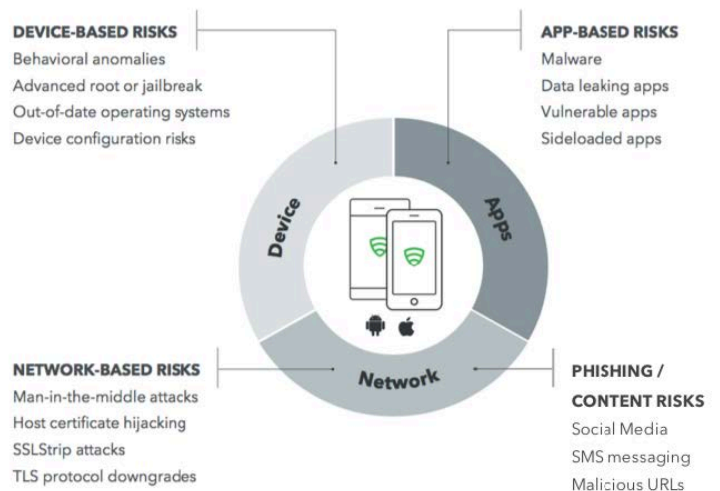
DEVICE-BASED RISKS
Behavioral anomalies
Advanced root or jailbreak
Out-of-date operating systems
Device configuration risks

APP-BASED RISKS
Malware
Data leaking apps
Vulnerable apps
Sideloaded apps

Device

Apps

Network

NETWORK-BASED RISKS
Man-in-the-middle attacks
Host certificate hijacking
SSLStrip attacks
TLS protocol downgrades

PHISHING / CONTENT RISKS
Social Media
SMS messaging
Malicious URLs